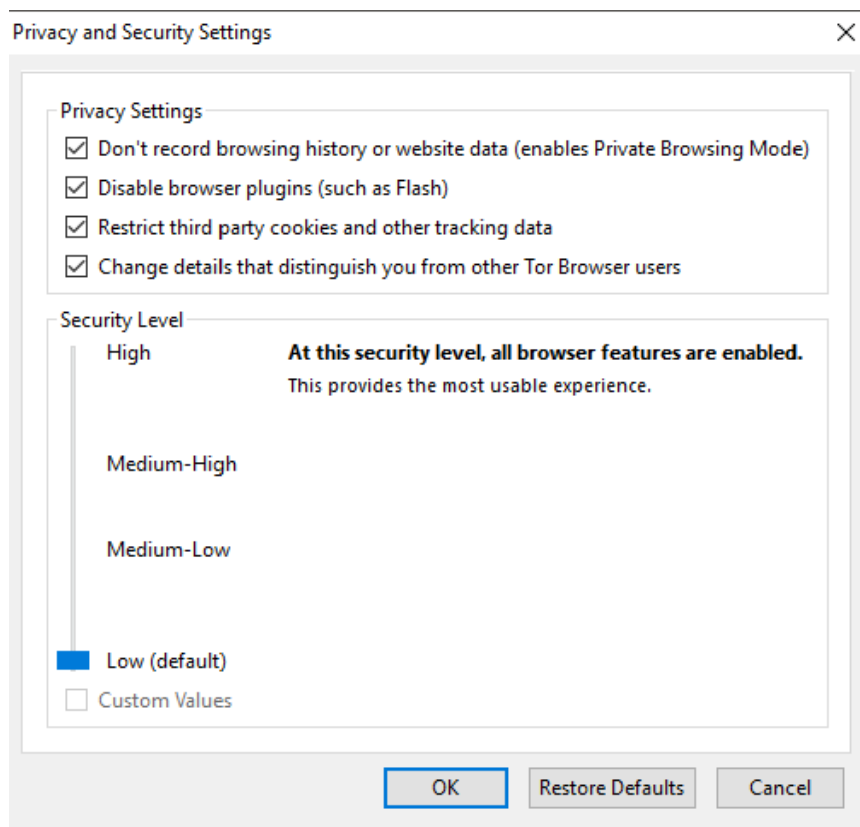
Privacy and Security Settings

Privacy Settings

Don't record browsing history or website data (enables Private Browsing Mode)

Disable browser plugins (such as Flash)

Restrict third party cookies and other tracking data

Change details that distinguish you from other Tor Browser users

Security Level

High

**At this security level, all browser features are enabled.**

This provides the most usable experience.

Medium-High

Medium-Low

Low (default)

Custom Values

OK

Restore Defaults

Cancel